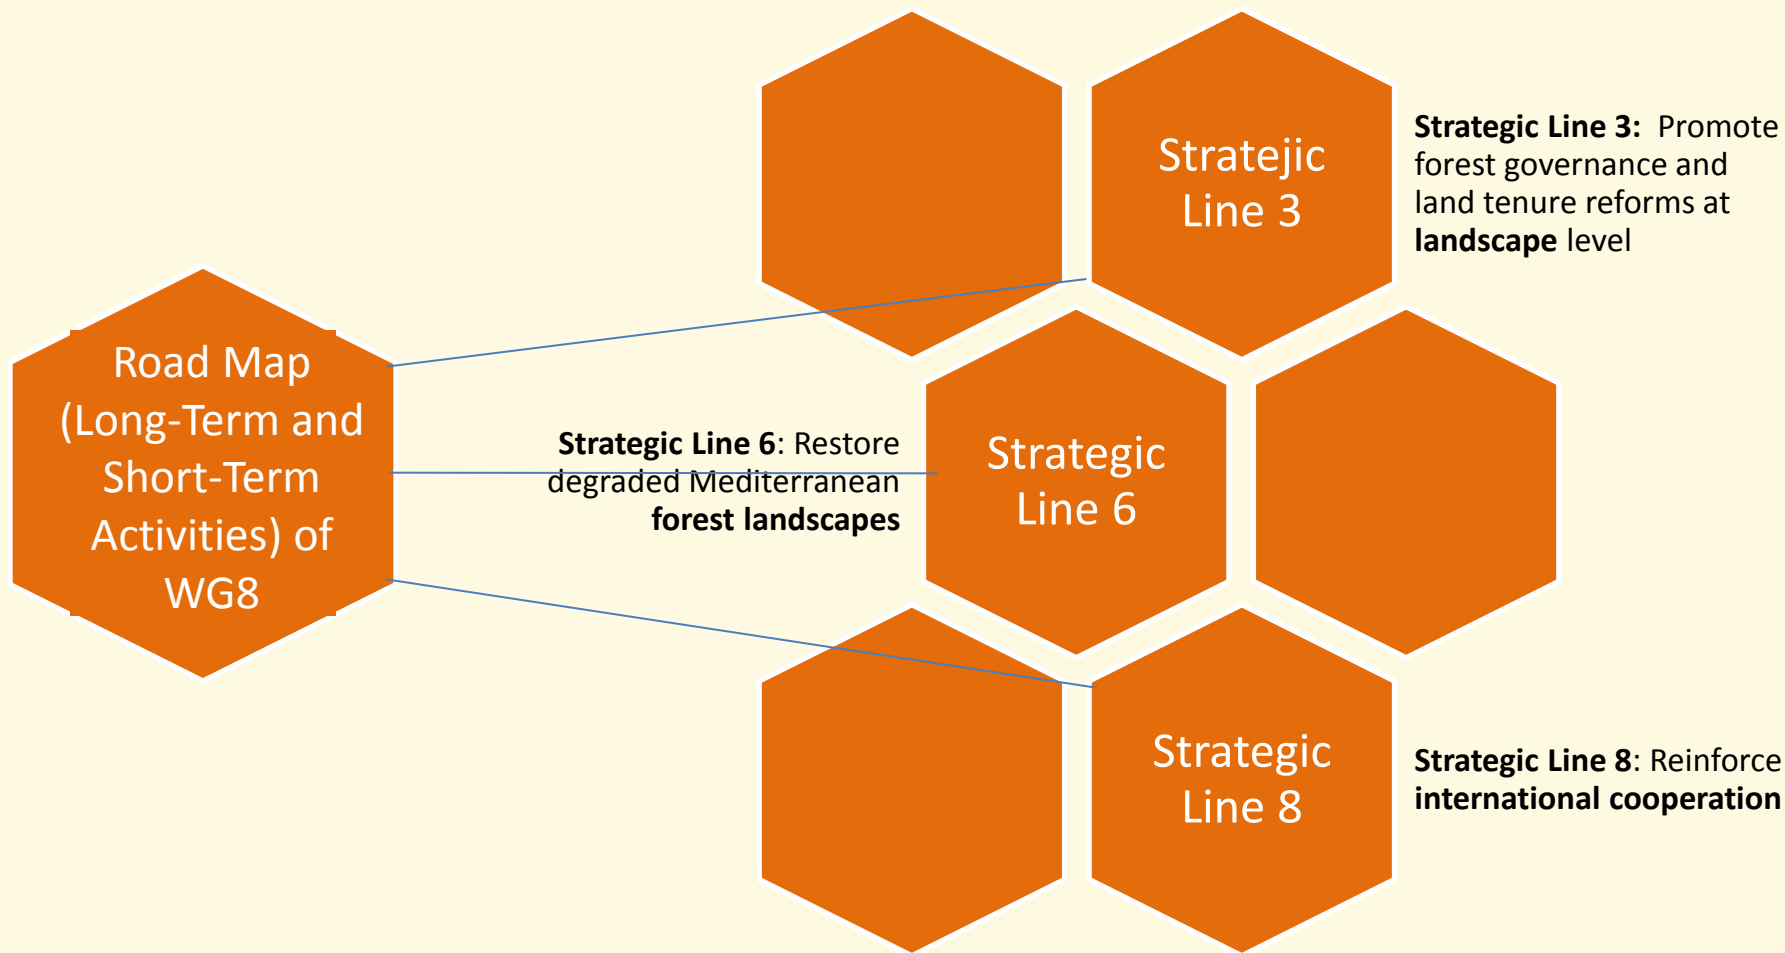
Road Map (Long-Term and Short-Term Activities) of WG8

Stratejic Line 3

Strategic Line 3: Promote forest governance and land tenure reforms at **landscape** level

Strategic Line 6: Restore degraded Mediterranean **forest landscapes**

Strategic Line 6

Strategic Line 8

Strategic Line 8: Reinforce **international cooperation**